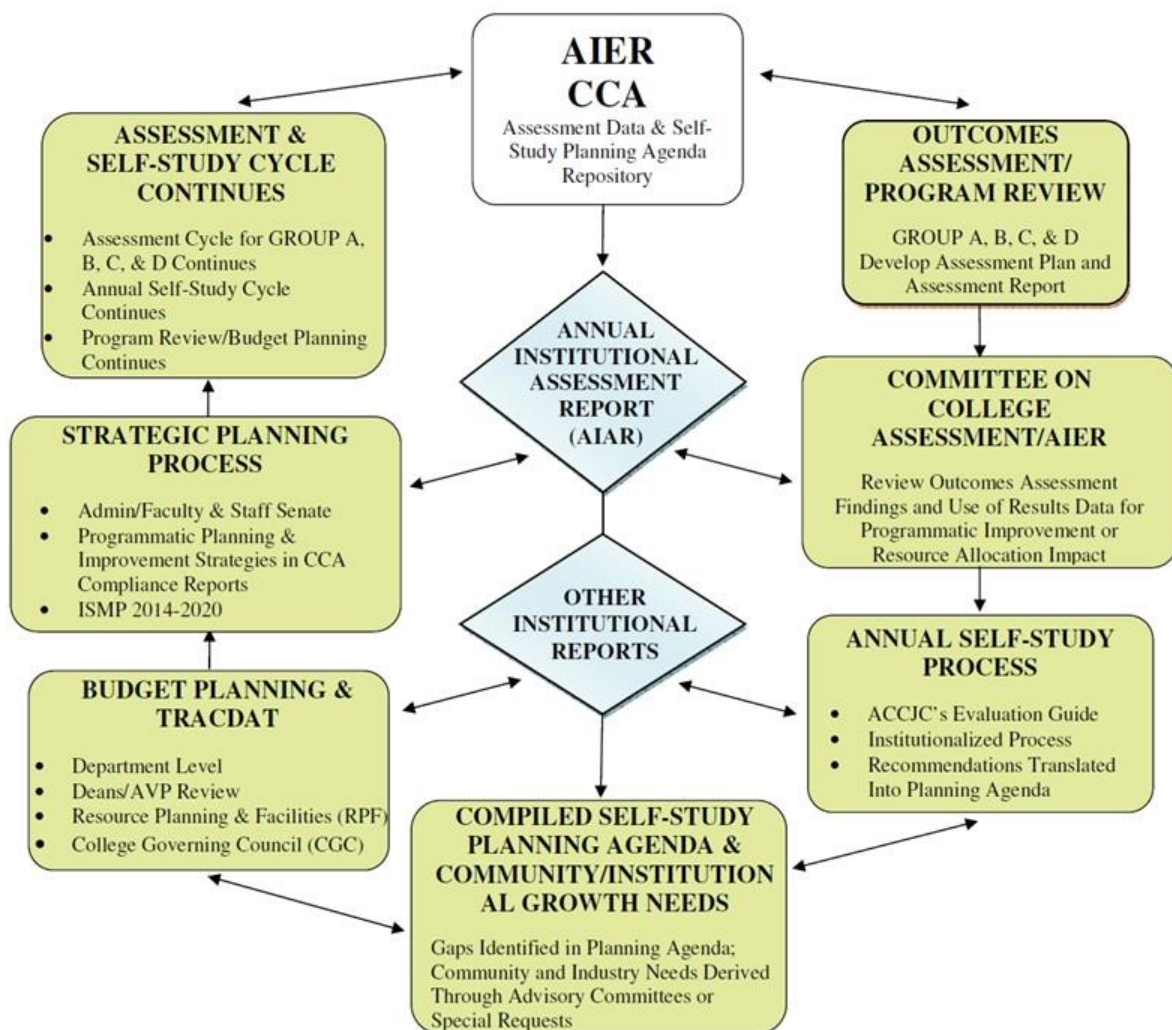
AIER
CCA
Assessment Data & Self-Study Planning Agenda Repository

ASSESSMENT & SELF-STUDY CYCLE CONTINUES

- Assessment Cycle for GROUP A, B, C, & D Continues
- Annual Self-Study Cycle Continues
- Program Review/Budget Planning Continues

OUTCOMES ASSESSMENT/ PROGRAM REVIEW

GROUP A, B, C, & D Develop Assessment Plan and Assessment Report

ANNUAL INSTITUTIONAL ASSESSMENT REPORT (AIAR)

STRATEGIC PLANNING PROCESS

- Admin/Faculty & Staff Senate
- Programmatic Planning & Improvement Strategies in CCA Compliance Reports
- ISMP 2014-2020

COMMITTEE ON COLLEGE ASSESSMENT/AIER

Review Outcomes Assessment Findings and Use of Results Data for Programmatic Improvement or Resource Allocation Impact

OTHER INSTITUTIONAL REPORTS

ANNUAL SELF-STUDY PROCESS

- ACCJC's Evaluation Guide
- Institutionalized Process
- Recommendations Translated Into Planning Agenda

BUDGET PLANNING & TRACDAT

- Department Level
- Deans/AVP Review
- Resource Planning & Facilities (RPF)
- College Governing Council (CGC)

COMPILED SELF-STUDY PLANNING AGENDA & COMMUNITY/INSTITUTION AL GROWTH NEEDS

Gaps Identified in Planning Agenda; Community and Industry Needs Derived Through Advisory Committees or Special Requests